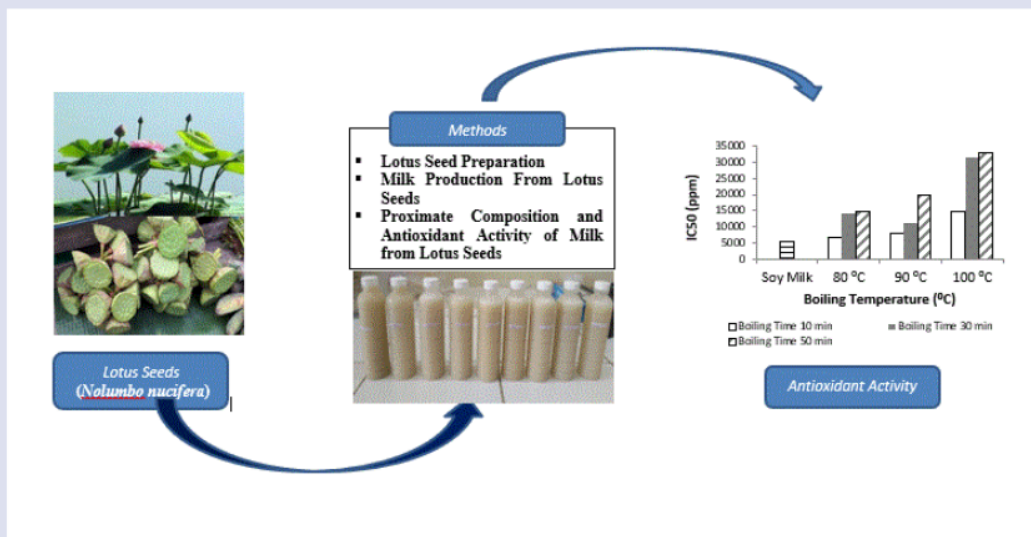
Methods

▪ Lotus Seed Preparation
▪ Milk Production From Lotus Seeds
▪ Proximate Composition and Antioxidant Activity of Milk from Lotus Seeds

Lotus Seeds
(Nolumbo nucifera)

35000
30000
25000
20000
15000
10000
5000
0

IC50 (ppm)

Soy Milk
80 $^{0}$C
90 $^{0}$C
100 $^{0}$C

Boiling Temperature ($^{0}$C)

Boiling Time 10 min
Boiling Time 30 min
Boiling Time 50 min

Antioxidant Activity